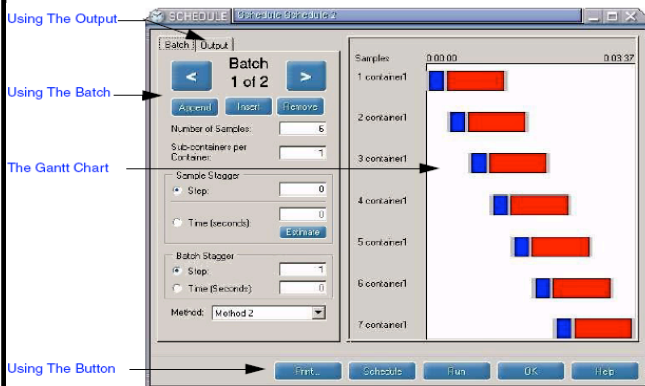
Using The Output
SCHEDULE Schedule Scheduler
Batch Output
Batch
1 of 2
Append Insert Remove
Number of Samples: 6
Sub-containers per Container: 1
Sample Stagger
Step 0
Time (seconds): 0
Estimate
Batch Stagger
Step 1
Time (Seconds): 0
Method: Method 2
Using The Batch
The Gantt Chart
Samples 0:00:00 0:03:37
1 container1
2 container1
3 container1
4 container1
5 container1
6 container1
7 container1
Using The Button
Print... Schedule Run OK Help